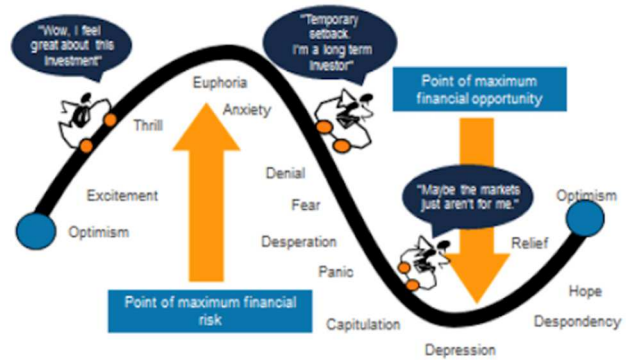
"Wow, I feel great about this investment"

"Temporary setback. I'm a long term investor"

Point of maximum financial opportunity

Euphoria

Anxiety

Thrill

Excitement

Optimism

Denial

Fear

Desperation

Panic

"Maybe the markets just aren't for me."

Optimism

Relief

Hope

Despondency

Point of maximum financial risk

Capitulation

Depression